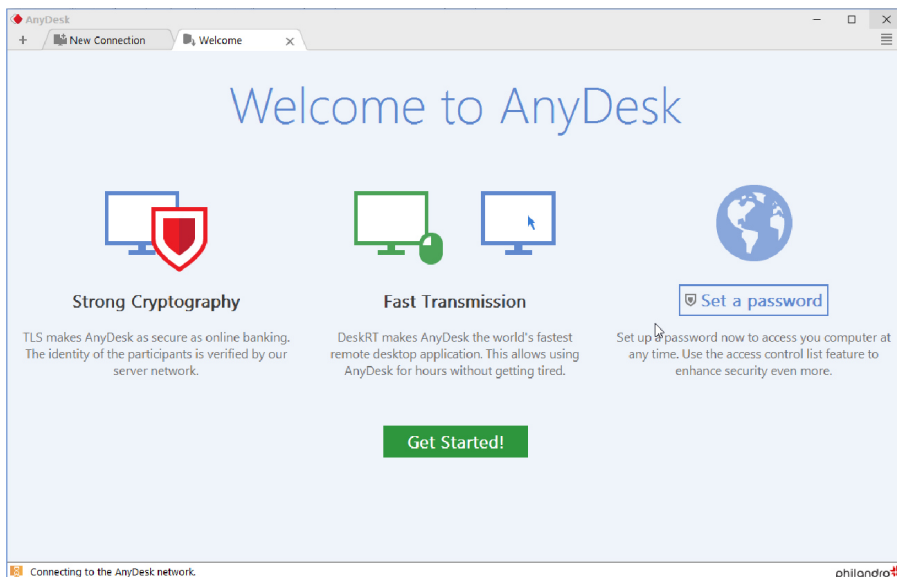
AnyDesk

+ New Connection Welcome ×

Welcome to AnyDesk

Strong Cryptography

TLS makes AnyDesk as secure as online banking. The identity of the participants is verified by our server network.

Fast Transmission

DeskRT makes AnyDesk the world's fastest remote desktop application. This allows using AnyDesk for hours without getting tired.

Set a password

Set up a password now to access you computer at any time. Use the access control list feature to enhance security even more.

Get Started!

Connecting to the AnyDesk network.

philandro